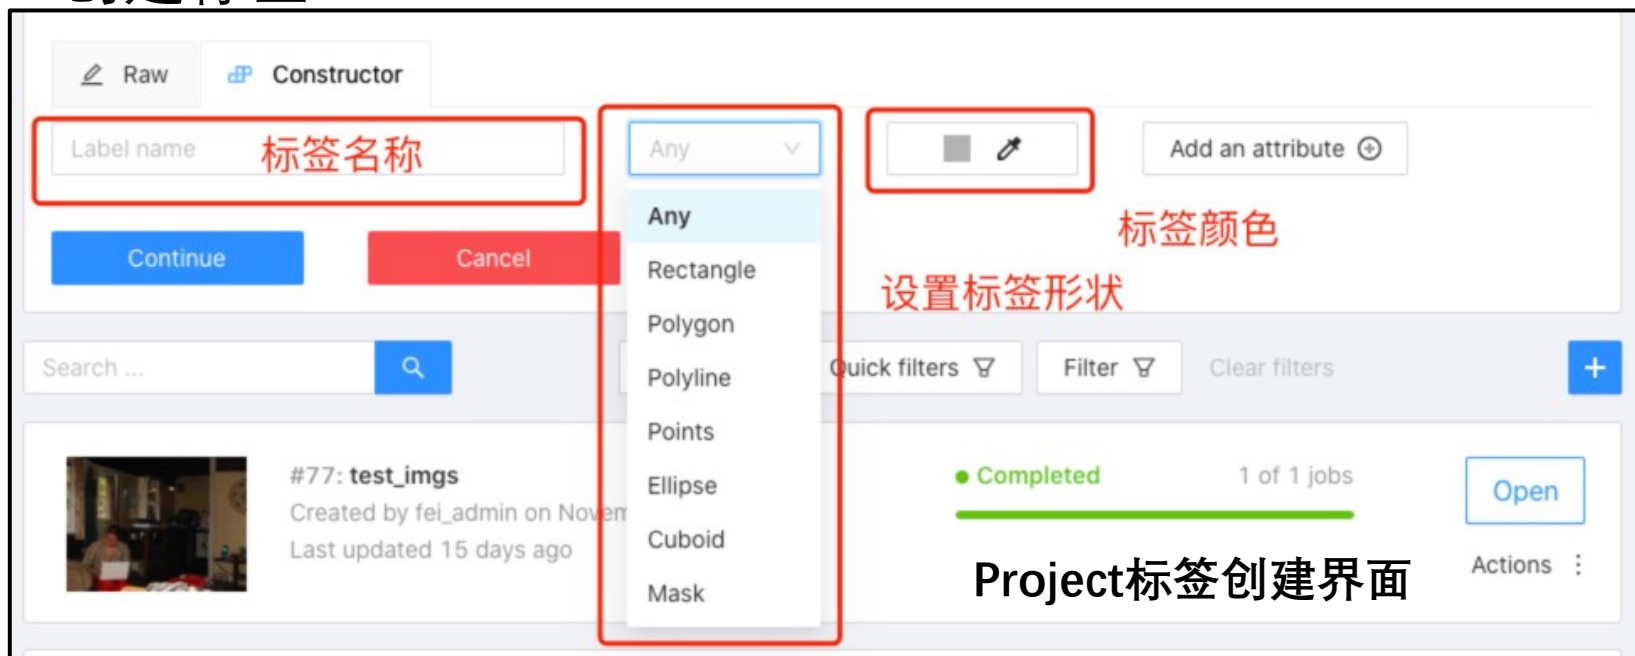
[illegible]

Raw

Constructor

Label name

标签名称

Any

Add an attribute

Any

Rectangle

Polygon

Polyline

Points

Ellipse

Cuboid

Mask

标签颜色

设置标签形状

Continue

Cancel

Search ...

Quick filters

Filter

Clear filters

+

#77: test_imgs

Created by fei_admin on Novem

Last updated 15 days ago

Completed

1 of 1 jobs

Open

Actions

Project标签创建界面